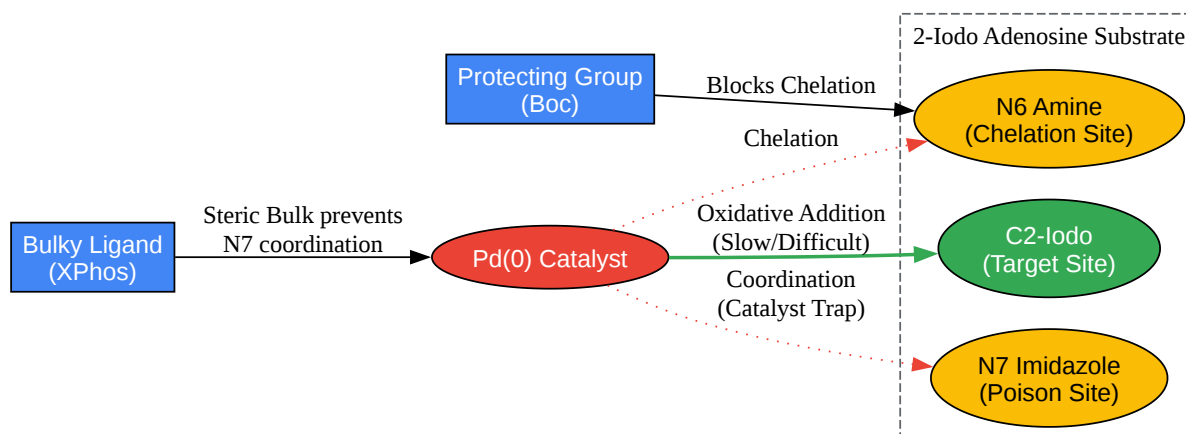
2-Iodo Adenosine Substrate

Protecting Group
(Boc)

Blocks Chelation

N6 Amine
(Chelation Site)

Chelation

Bulky Ligand
(XPhos)

Steric Bulk prevents
N7 coordination

Pd(0) Catalyst

Oxidative Addition
(Slow/Difficult)

C2-Iodo
(Target Site)

Coordination
(Catalyst Trap)

N7 Imidazole
(Poison Site)